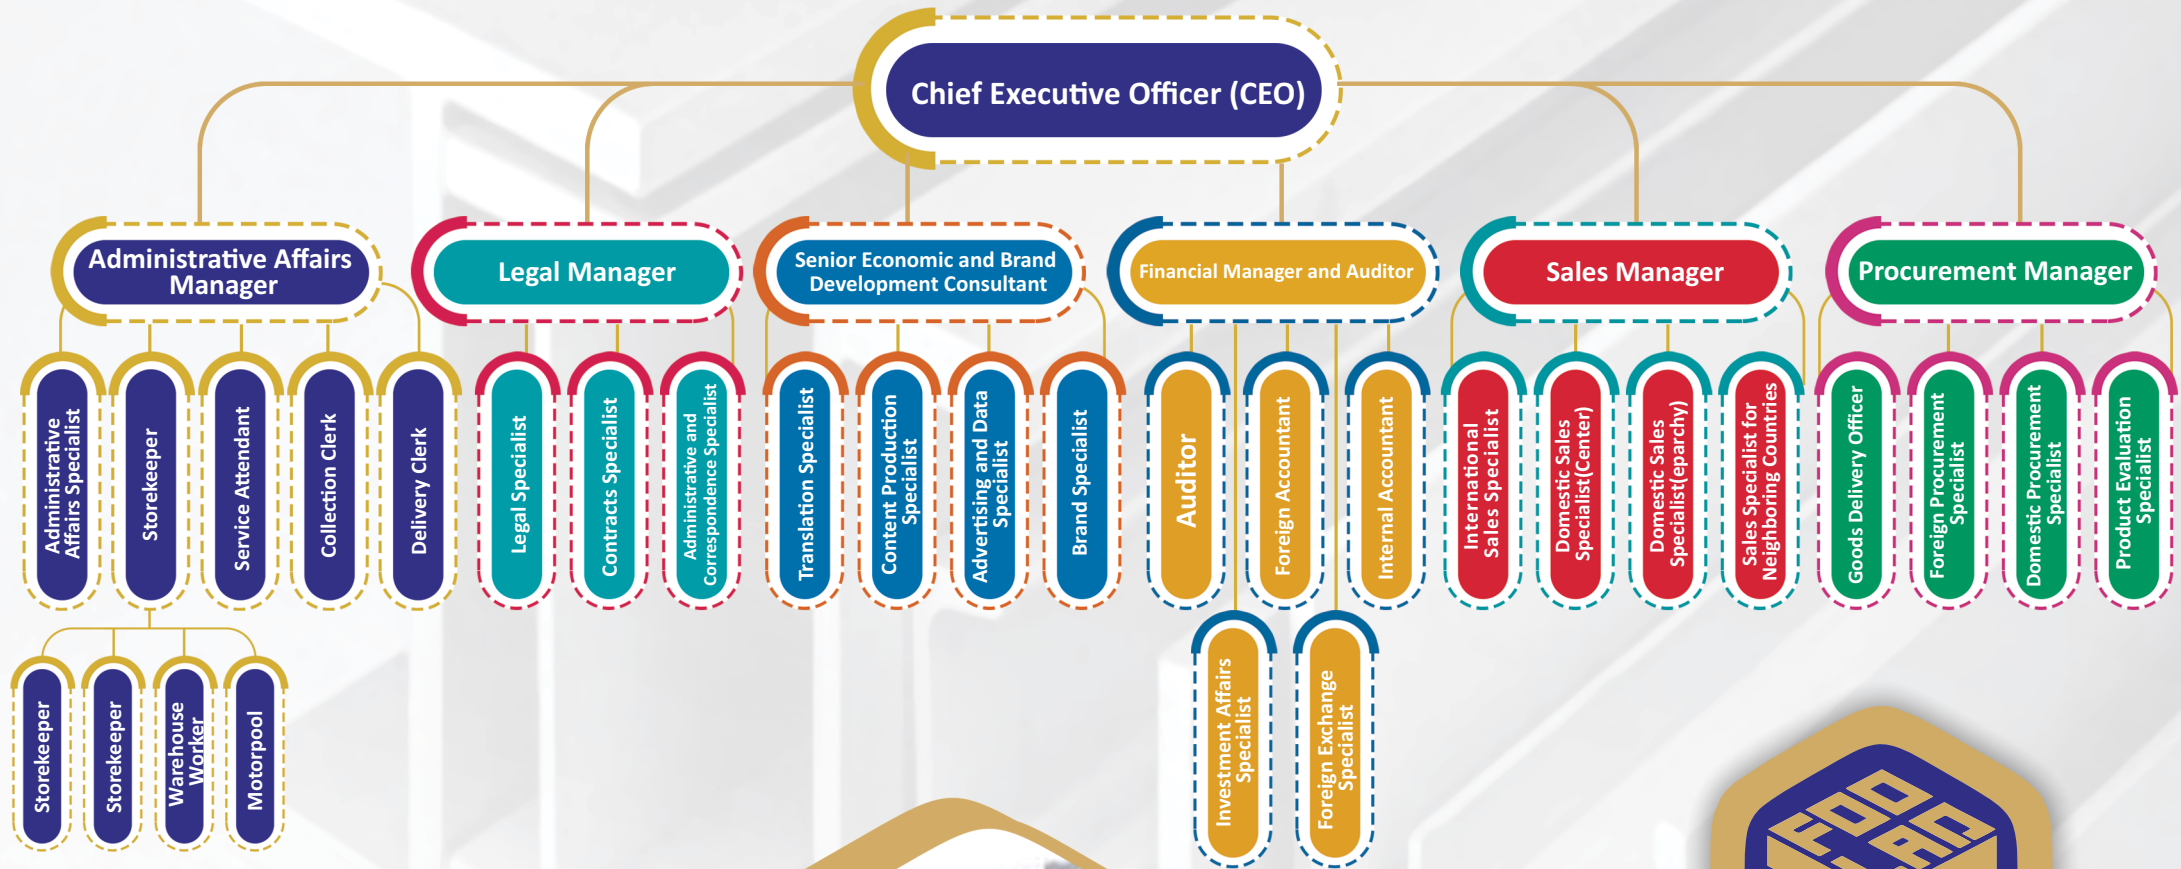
Chief Executive Officer (CEO)

Administrative Affairs Manager

Administrative Affairs Specialist

Storekeeper

Service Attendant

Collection Clerk

Delivery Clerk

Storekeeper

Storekeeper

Warehouse Worker

Motorpool

Legal Manager

Legal Specialist

Contracts Specialist

Administrative and Correspondence Specialist

Senior Economic and Brand Development Consultant

Translation Specialist

Content Production Specialist

Advertising and Data Specialist

Brand Specialist

Financial Manager and Auditor

Auditor

Foreign Accountant

Internal Accountant

Investment Affairs Specialist

Foreign Exchange Specialist

Sales Manager

International Sales Specialist

Domestic Sales Specialist(Center)

Domestic Sales Specialist(eparchy)

Sales Specialist for Neighboring Countries

Procurement Manager

Goods Delivery Officer

Foreign Procurement Specialist

Domestic Procurement Specialist

Product Evaluation Specialist